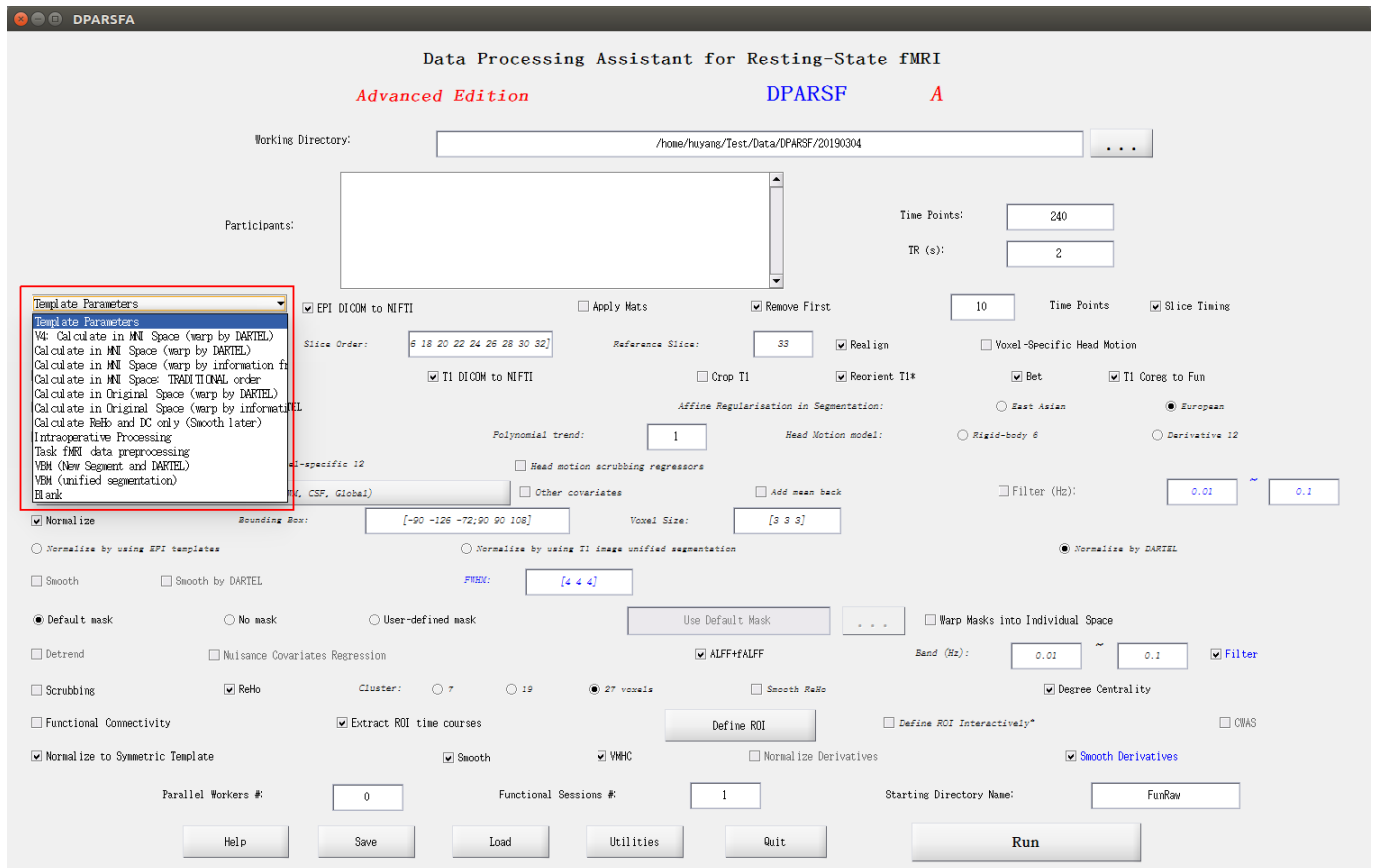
DPARSFA

Data Processing Assistant for Resting-State fMRI

Advanced Edition DPARSF A

Working Directory: /home/huyang/Test/Data/DPARSF/20190304 ...

Participants:

Time Points: 240

TR (s): 2

Template Parameters

Template Parameters
V4: Calculate in MNI Space (warp by DARTEL)
Calculate in MNI Space (warp by DARTEL)
Calculate in MNI Space (warp by information fr
Calculate in MNI Space: TRADITIONAL order
Calculate in Original Space (warp by DARTEL)
Calculate in Original Space (warp by informati
Calculate ReHo and DC only (Smooth later)
Intraoperative Processing
Task fMRI data preprocessing
VBM (New Segment and DARTEL)
VBM (unified segmentation)
Blank

EPI DICOM to NIFTI Apply Mats Remove First 10 Time Points Slice Timing

Slice Order: 6 18 20 22 24 26 28 30 32] Reference Slice: 33 Realign Voxel-Specific Head Motion

T1 DICOM to NIFTI Crop T1 Reorient T1* Bet T1 Coreg to Fun

EL Affine Regularisation in Segmentation: East Asian European

Polynomial trend: 1 Head Motion model: Rigid-body 6 Derivative 12

el-specific 12 Head motion scrubbing regressors

M, CSF, Global) Other covariates Add mean back Filter (Hz): 0.01 ~ 0.1

Normalize Bounding Box: [-90 -126 -72;90 90 108] Voxel Size: [3 3 3]

Normalize by using EPI templates Normalize by using T1 image unified segmentation Normalize by DARTEL

Smooth Smooth by DARTEL FWHM: [4 4 4]

Default mask No mask User-defined mask Use Default Mask ... Warp Masks into Individual Space

Detrend Nuisance Covariates Regression ALFF+fALFF Band (Hz): 0.01 ~ 0.1 Filter

Scrubbing ReHo Cluster: 7 19 27 voxels Smooth ReHo Degree Centrality

Functional Connectivity Extract ROI time courses Define ROI Define ROI Interactively* CWAS

Normalize to Symmetric Template Smooth VMHC Normalize Derivatives Smooth Derivatives

Parallel Workers #: 0 Functional Sessions #: 1 Starting Directory Name: FunRaw

Help Save Load Utilities Quit Run